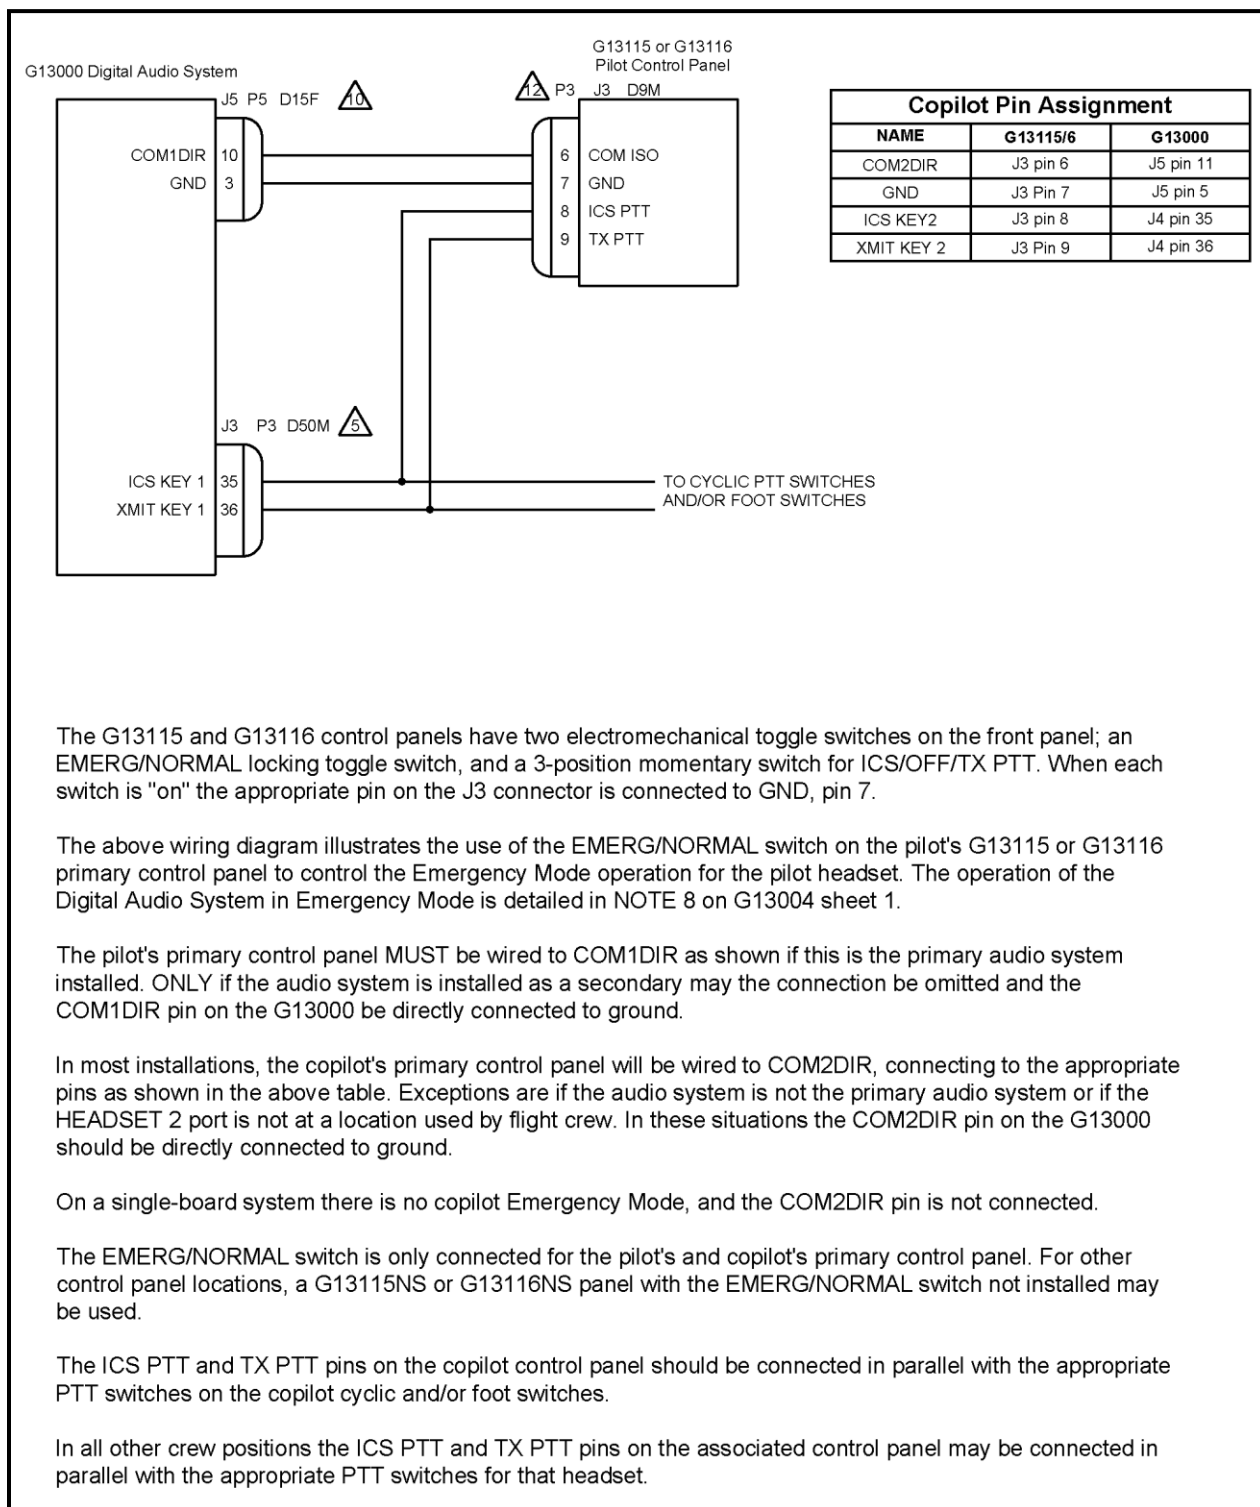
G13000 Digital Audio System

J5 P5 D15F 10

COM1DIR 10
GND 3

G13115 or G13116
Pilot Control Panel

12 P3 J3 D9M

6 COM ISO
7 GND
8 ICS PTT
9 TX PTT

| Copilot Pin Assignment | | |
|---|---|---|
| NAME | G13115/6 | G13000 |
| COM2DIR | J3 pin 6 | J5 pin 11 |
| GND | J3 Pin 7 | J5 pin 5 |
| ICS KEY2 | J3 pin 8 | J4 pin 35 |
| XMIT KEY 2 | J3 Pin 9 | J4 pin 36 |

J3 P3 D50M 5

ICS KEY 1 35
XMIT KEY 1 36

TO CYCLIC PTT SWITCHES
AND/OR FOOT SWITCHES

The G13115 and G13116 control panels have two electromechanical toggle switches on the front panel; an EMERG/NORMAL locking toggle switch, and a 3-position momentary switch for ICS/OFF/TX PTT. When each switch is "on" the appropriate pin on the J3 connector is connected to GND, pin 7.

The above wiring diagram illustrates the use of the EMERG/NORMAL switch on the pilot's G13115 or G13116 primary control panel to control the Emergency Mode operation for the pilot headset. The operation of the Digital Audio System in Emergency Mode is detailed in NOTE 8 on G13004 sheet 1.

The pilot's primary control panel MUST be wired to COM1DIR as shown if this is the primary audio system installed. ONLY if the audio system is installed as a secondary may the connection be omitted and the COM1DIR pin on the G13000 be directly connected to ground.

In most installations, the copilot's primary control panel will be wired to COM2DIR, connecting to the appropriate pins as shown in the above table. Exceptions are if the audio system is not the primary audio system or if the HEADSET 2 port is not at a location used by flight crew. In these situations the COM2DIR pin on the G13000 should be directly connected to ground.

On a single-board system there is no copilot Emergency Mode, and the COM2DIR pin is not connected.

The EMERG/NORMAL switch is only connected for the pilot's and copilot's primary control panel. For other control panel locations, a G13115NS or G13116NS panel with the EMERG/NORMAL switch not installed may be used.

The ICS PTT and TX PTT pins on the copilot control panel should be connected in parallel with the appropriate PTT switches on the copilot cyclic and/or foot switches.

In all other crew positions the ICS PTT and TX PTT pins on the associated control panel may be connected in parallel with the appropriate PTT switches for that headset.